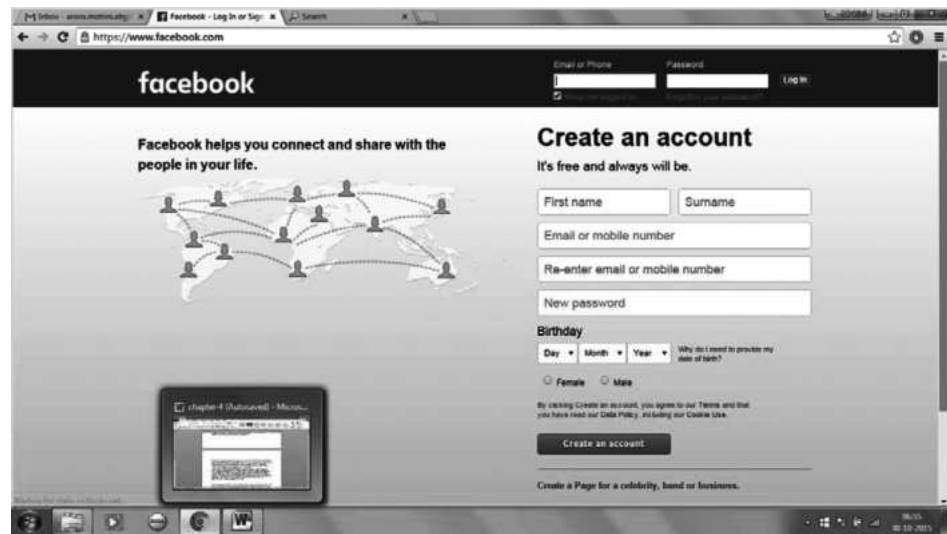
Inbox - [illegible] × | Facebook - Log In or Sign × | Search ×

https://www.facebook.com

facebook

Email or Phone
Password
Log In
Keep me logged in
Forgotten your password?

Facebook helps you connect and share with the people in your life.

Create an account
It's free and always will be.

First name
Surname
Email or mobile number
Re-enter email or mobile number
New password
Birthday
Day Month Year
Why do I need to provide my date of birth?
Female Male

By clicking Create an account, you agree to our Terms and that you have read our Data Policy, including our Cookie Use.

Create an account

Create a Page for a celebrity, band or business.

chapter-4 (Autosaved) - Micros...

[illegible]

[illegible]